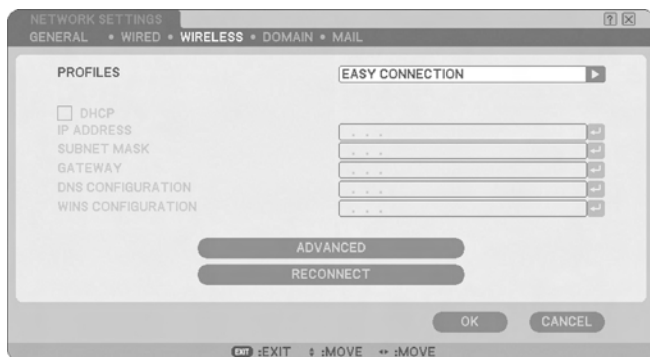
NETWORK SETTINGS
? X
GENERAL • WIRED • WIRELESS • DOMAIN • MAIL

PROFILES
EASY CONNECTION

DHCP
IP ADDRESS
. . .
SUBNET MASK
. . .
GATEWAY
. . .
DNS CONFIGURATION
. . .
WINS CONFIGURATION
. . .

ADVANCED
RECONNECT

OK
CANCEL

EXIT :EXIT ⇕ :MOVE ⇔ :MOVE